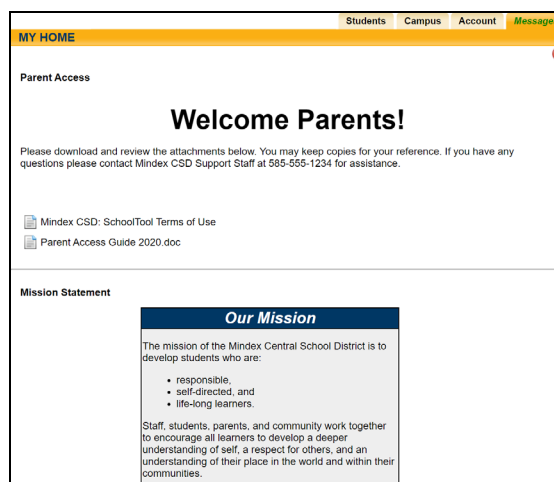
Students Campus Account Message

MY HOME

Parent Access

Welcome Parents!

Please download and review the attachments below. You may keep copies for your reference. If you have any questions please contact Mindex CSD Support Staff at 585-555-1234 for assistance.

Mindex CSD: SchoolTool Terms of Use

Parent Access Guide 2020.doc

Mission Statement

Our Mission

The mission of the Mindex Central School District is to develop students who are:

- responsible,
- self-directed, and
- life-long learners.

Staff, students, parents, and community work together to encourage all learners to develop a deeper understanding of self, a respect for others, and an understanding of their place in the world and within their communities.